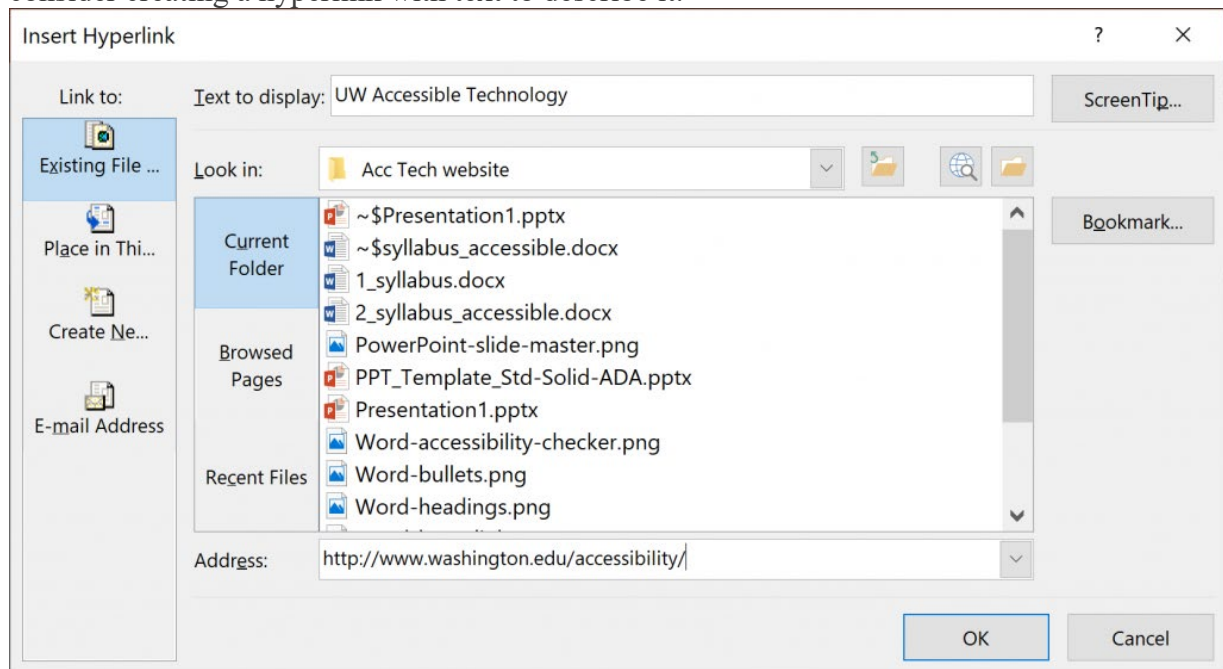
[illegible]

Insert Hyperlink

?

×

Link to:

Existing File ...

Place in Thi...

Create Ne...

E-mail Address

Text to display: UW Accessible Technology

ScreenTip...

Look in: Acc Tech website

Current Folder

Browsed Pages

Recent Files

~$Presentation1.pptx
~$syllabus_accessible.docx
1_syllabus.docx
2_syllabus_accessible.docx
PowerPoint-slide-master.png
PPT_Template_Std-Solid-ADA.pptx
Presentation1.pptx
Word-accessibility-checker.png
Word-bullets.png
Word-headings.png

Bookmark...

Address: http://www.washington.edu/accessibility/

OK

Cancel